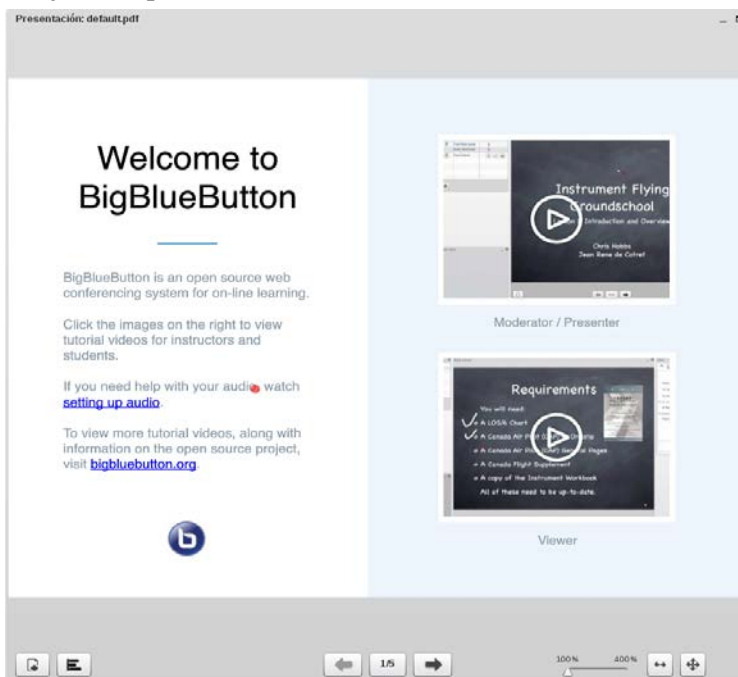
Presentación: default.pdf

Welcome to BigBlueButton

BigBlueButton is an open source web conferencing system for on-line learning.

Click the images on the right to view tutorial videos for instructors and students.

If you need help with your audio, watch setting up audio.

To view more tutorial videos, along with information on the open source project, visit bigbluebutton.org.

Instrument Flying Groundschool
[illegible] Introduction and Overview
Chris Hobbs
Jean Rene de Cotret

Moderator / Presenter

Requirements
You will need:
A LOS/A Chart
A Canada Air Pilot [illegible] Ontario
A Canada Air Pilot (CAP) General Pages
A Canada Flight Supplement
A copy of the Instrument Workbook
All of these need to be up-to-date.

Viewer

1/5

100%
400%